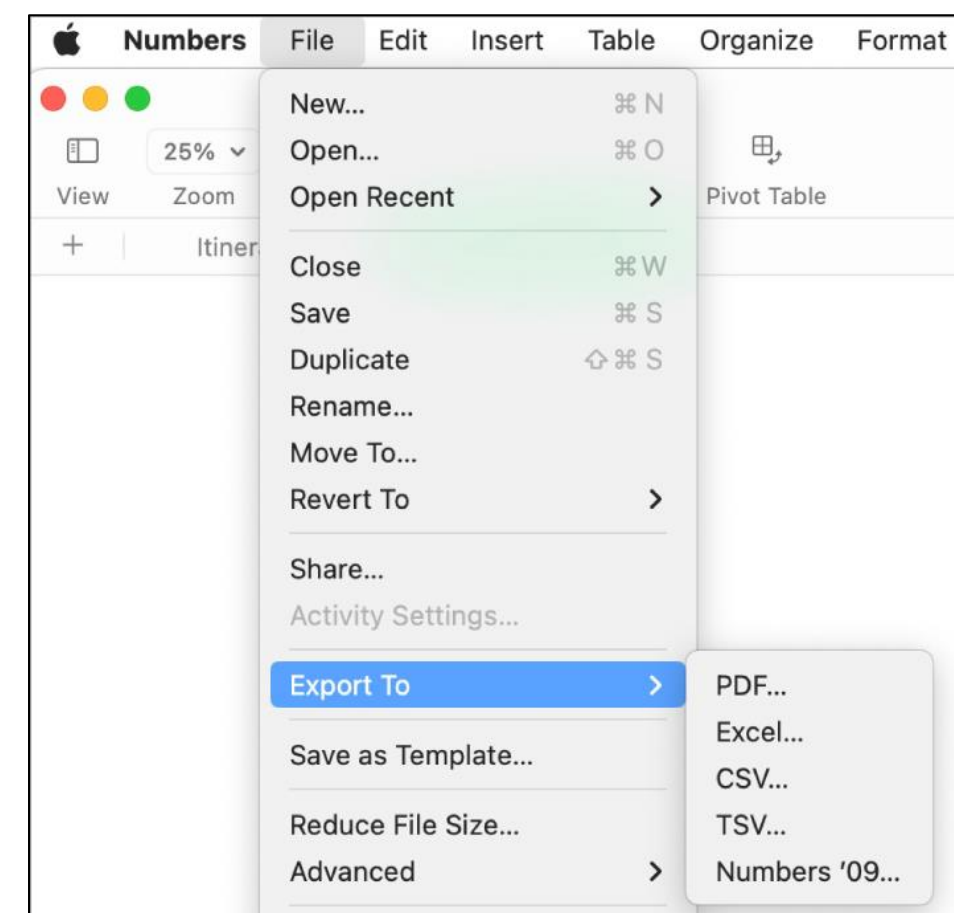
Numbers File Edit Insert Table Organize Format

View Zoom

25%

Itiner

Pivot Table

New... ⌘N
Open... ⌘O
Open Recent >

Close ⌘W
Save ⌘S
Duplicate ⇧⌘S
Rename...
Move To...
Revert To >

Share...
Activity Settings...

Export To >

Save as Template...

Reduce File Size...
Advanced >

PDF...
Excel...
CSV...
TSV...
Numbers '09...